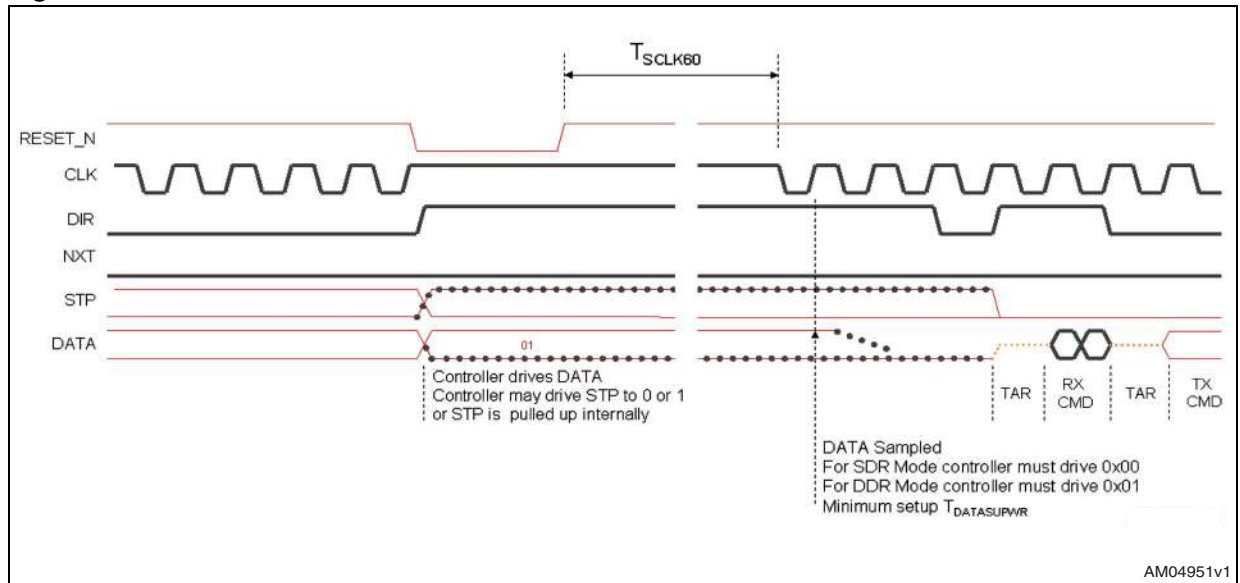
$T_{SCLK60}$

RESET_N

CLK

DIR

NXT

STP

DATA

01

Controller drives DATA
Controller may drive STP to 0 or 1
or STP is pulled up internally

TAR

RX CMD

TAR

TX CMD

DATA Sampled
For SDR Mode controller must drive 0x00
For DDR Mode controller must drive 0x01
Minimum setup $T_{DATASUPWR}$

AM04951v1